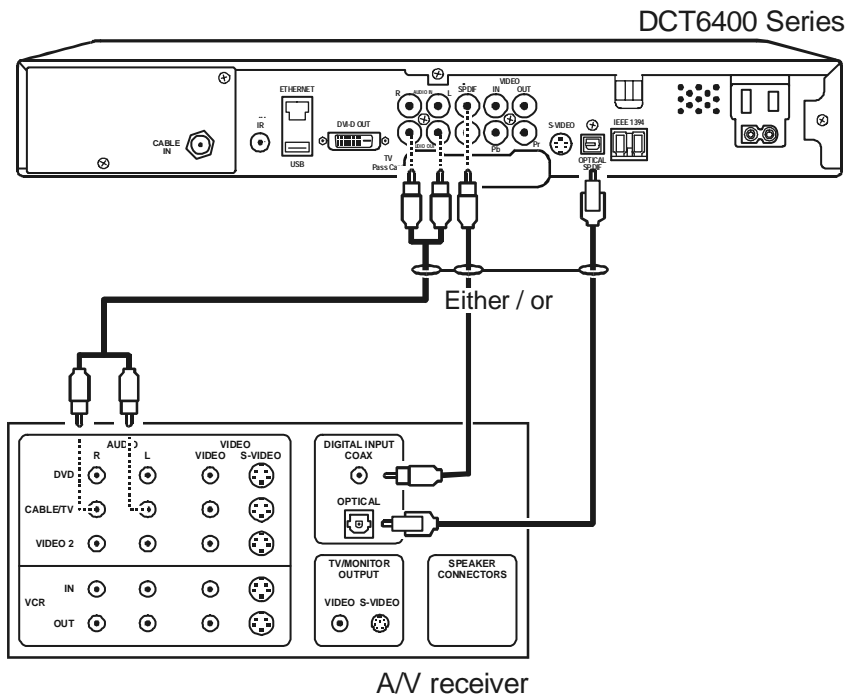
DCT6400 Series

CABLE IN

IR

ETHERNET

USB

DVI-D OUT

R

AUDIO IN

L

AUDIO OUT

TV Pass Ca

SPDIF

VIDEO

IN

OUT

Pb

Pr

S-VIDEO

OPTICAL SPDIF

IEEE 1394

Either / or

AUDIO

R

L

VIDEO

VIDEO

S-VIDEO

DVD

CABLE/TV

VIDEO 2

VCR

IN

OUT

DIGITAL INPUT

COAX

OPTICAL

TV/MONITOR OUTPUT

VIDEO

S-VIDEO

SPEAKER CONNECTORS

A/V receiver